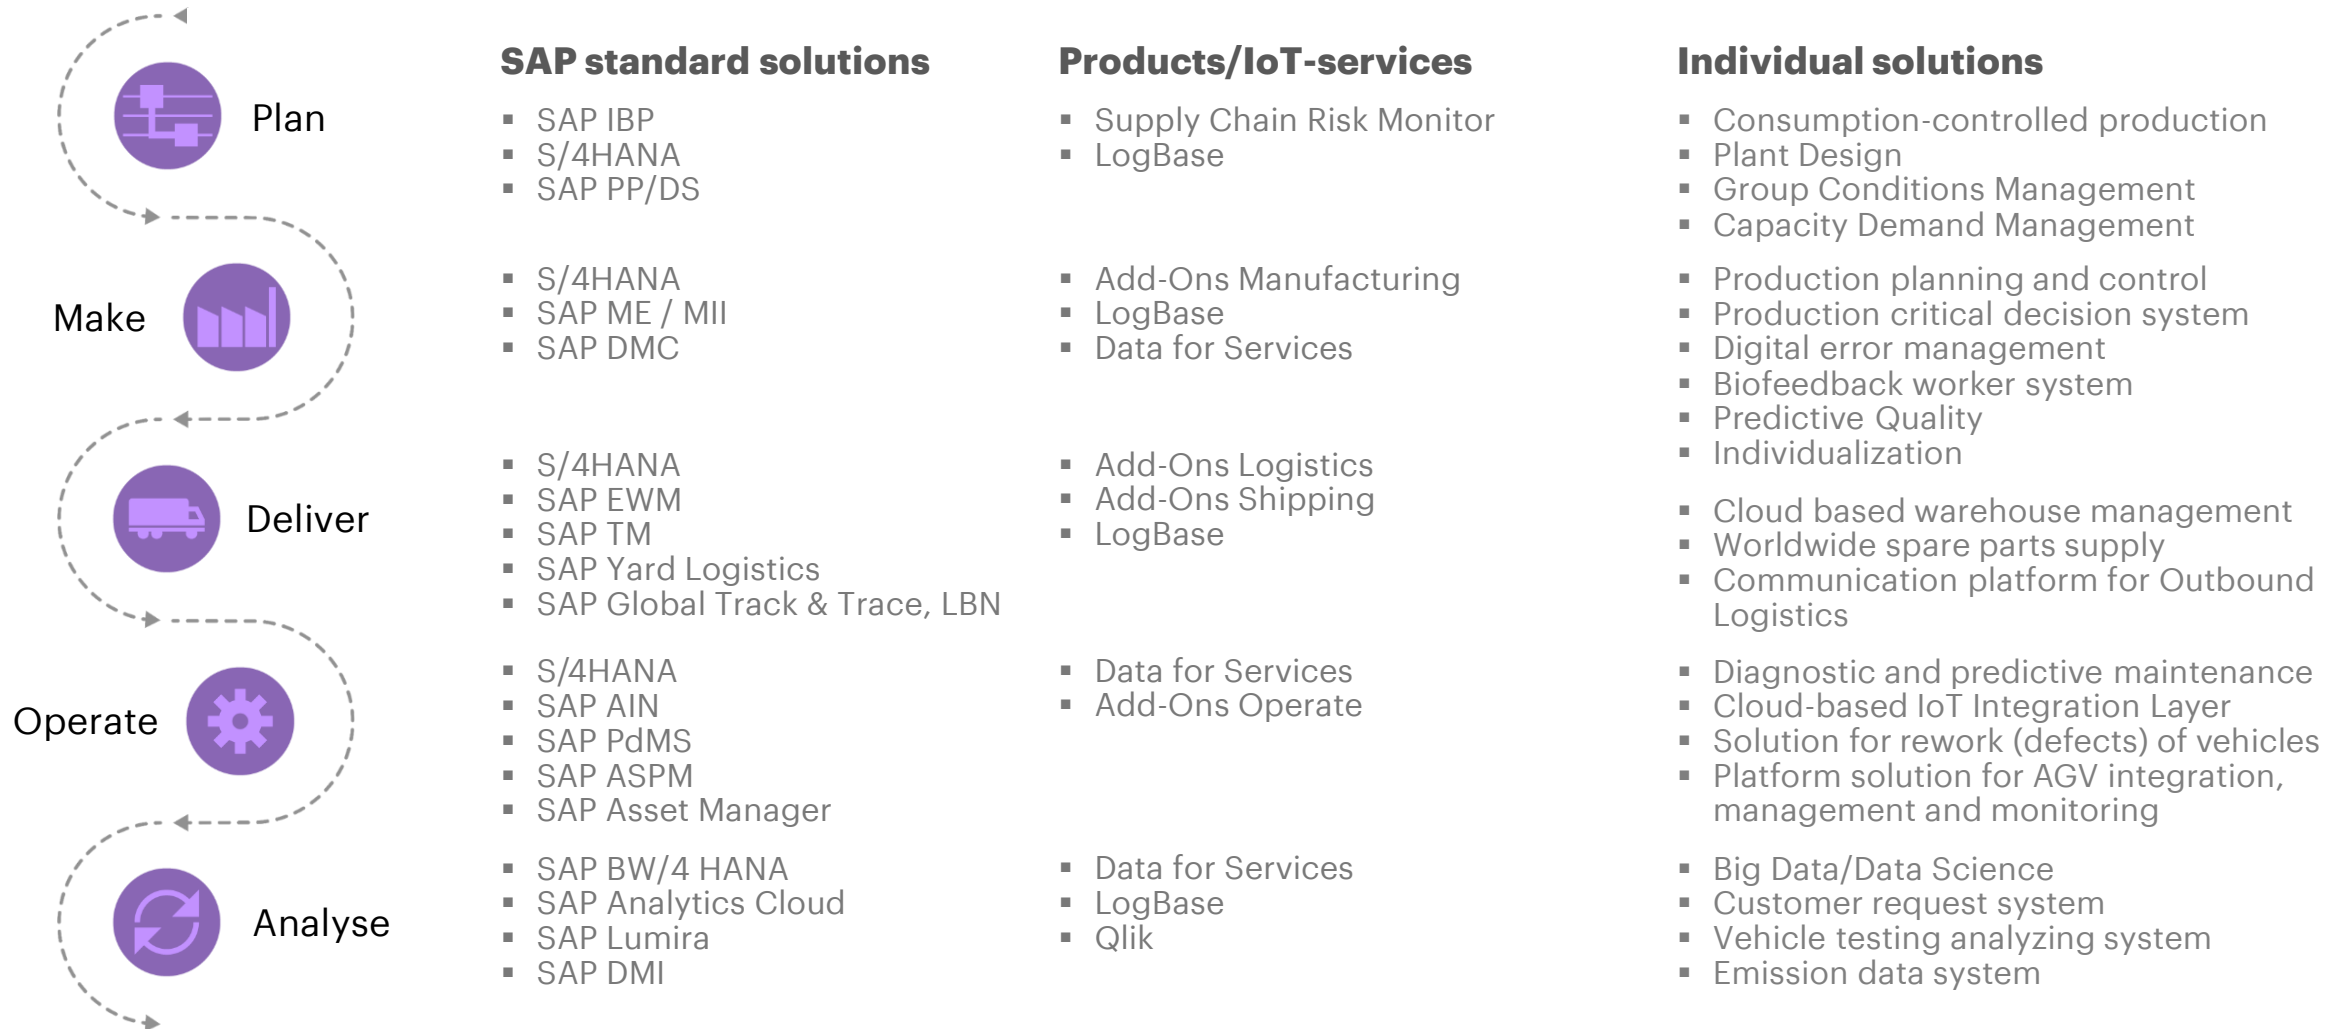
Plan

Make

Deliver

Operate

Analyse

| | SAP standard solutions | Products/IoT-services | Individual solutions |
|---|---|---|---|
| Plan | ▪ SAP IBP<br>▪ S/4HANA<br>▪ SAP PP/DS | ▪ Supply Chain Risk Monitor<br>▪ LogBase | ▪ Consumption-controlled production<br>▪ Plant Design<br>▪ Group Conditions Management<br>▪ Capacity Demand Management |
| Make | ▪ S/4HANA<br>▪ SAP ME / MII<br>▪ SAP DMC | ▪ Add-Ons Manufacturing<br>▪ LogBase<br>▪ Data for Services | ▪ Production planning and control<br>▪ Production critical decision system<br>▪ Digital error management<br>▪ Biofeedback worker system<br>▪ Predictive Quality<br>▪ Individualization |
| Deliver | ▪ S/4HANA<br>▪ SAP EWM<br>▪ SAP TM<br>▪ SAP Yard Logistics<br>▪ SAP Global Track & Trace, LBN | ▪ Add-Ons Logistics<br>▪ Add-Ons Shipping<br>▪ LogBase | ▪ Cloud based warehouse management<br>▪ Worldwide spare parts supply<br>▪ Communication platform for Outbound Logistics |
| Operate | ▪ S/4HANA<br>▪ SAP AIN<br>▪ SAP PdMS<br>▪ SAP ASPM<br>▪ SAP Asset Manager | ▪ Data for Services<br>▪ Add-Ons Operate | ▪ Diagnostic and predictive maintenance<br>▪ Cloud-based IoT Integration Layer<br>▪ Solution for rework (defects) of vehicles<br>▪ Platform solution for AGV integration, management and monitoring |
| Analyse | ▪ SAP BW/4 HANA<br>▪ SAP Analytics Cloud<br>▪ SAP Lumira<br>▪ SAP DMI | ▪ Data for Services<br>▪ LogBase<br>▪ Qlik | ▪ Big Data/Data Science<br>▪ Customer request system<br>▪ Vehicle testing analyzing system<br>▪ Emission data system |